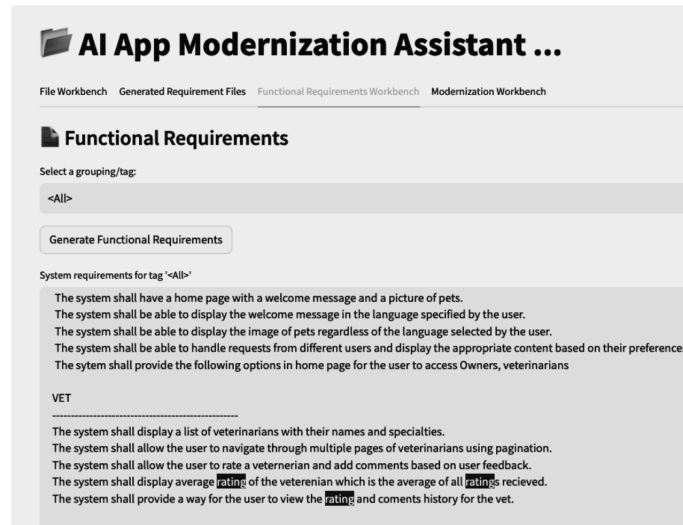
AI App Modernization Assistant ...

File Workbench Generated Requirement Files Functional Requirements Workbench Modernization Workbench

Functional Requirements

Select a grouping/tag:

<All>

Generate Functional Requirements

System requirements for tag '<All>'

The system shall have a home page with a welcome message and a picture of pets.
The system shall be able to display the welcome message in the language specified by the user.
The system shall be able to display the image of pets regardless of the language selected by the user.
The system shall be able to handle requests from different users and display the appropriate content based on their preference
The sytem shall provide the following options in home page for the user to access Owners, veterinarians

VET
------------------------------------------------
The system shall display a list of veterinarians with their names and specialties.
The system shall allow the user to navigate through multiple pages of veterinarians using pagination.
The system shall allow the user to rate a veterenian and add comments based on user feedback.
The system shall display average rating of the veterenian which is the average of all ratings recieved.
The system shall provide a way for the user to view the rating and coments history for the vet.